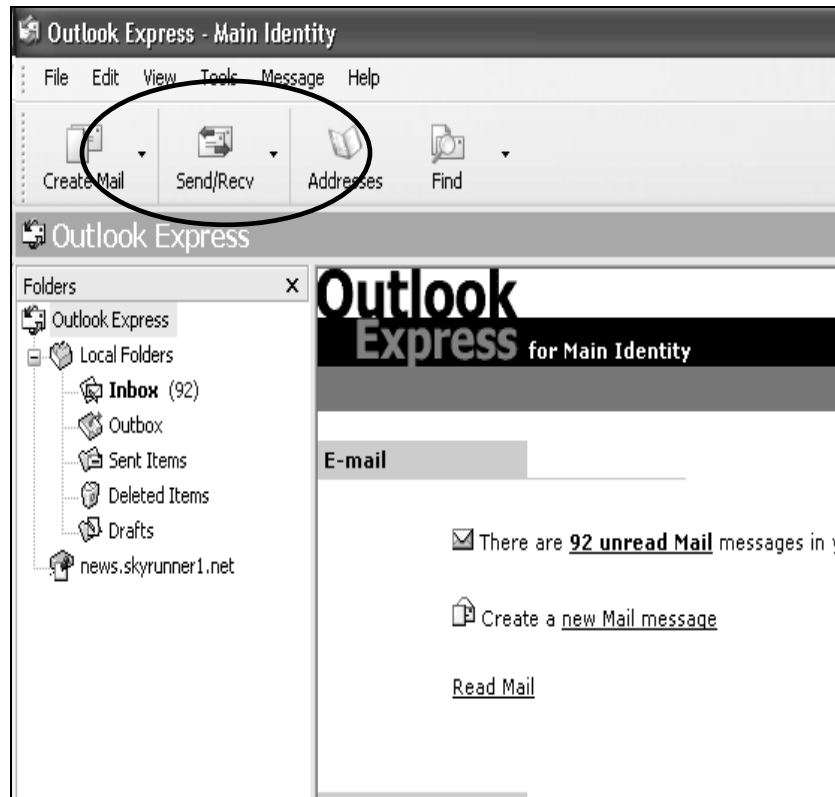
Outlook Express - Main Identity

File Edit View Tools Message Help

Create Mail Send/Recv Addresses Find

Outlook Express

Folders ×

Outlook Express
Local Folders
Inbox (92)
Outbox
Sent Items
Deleted Items
Drafts
news.skyrunner1.net

Outlook
Express for Main Identity

E-mail

There are 92 unread Mail messages in y

Create a new Mail message

Read Mail